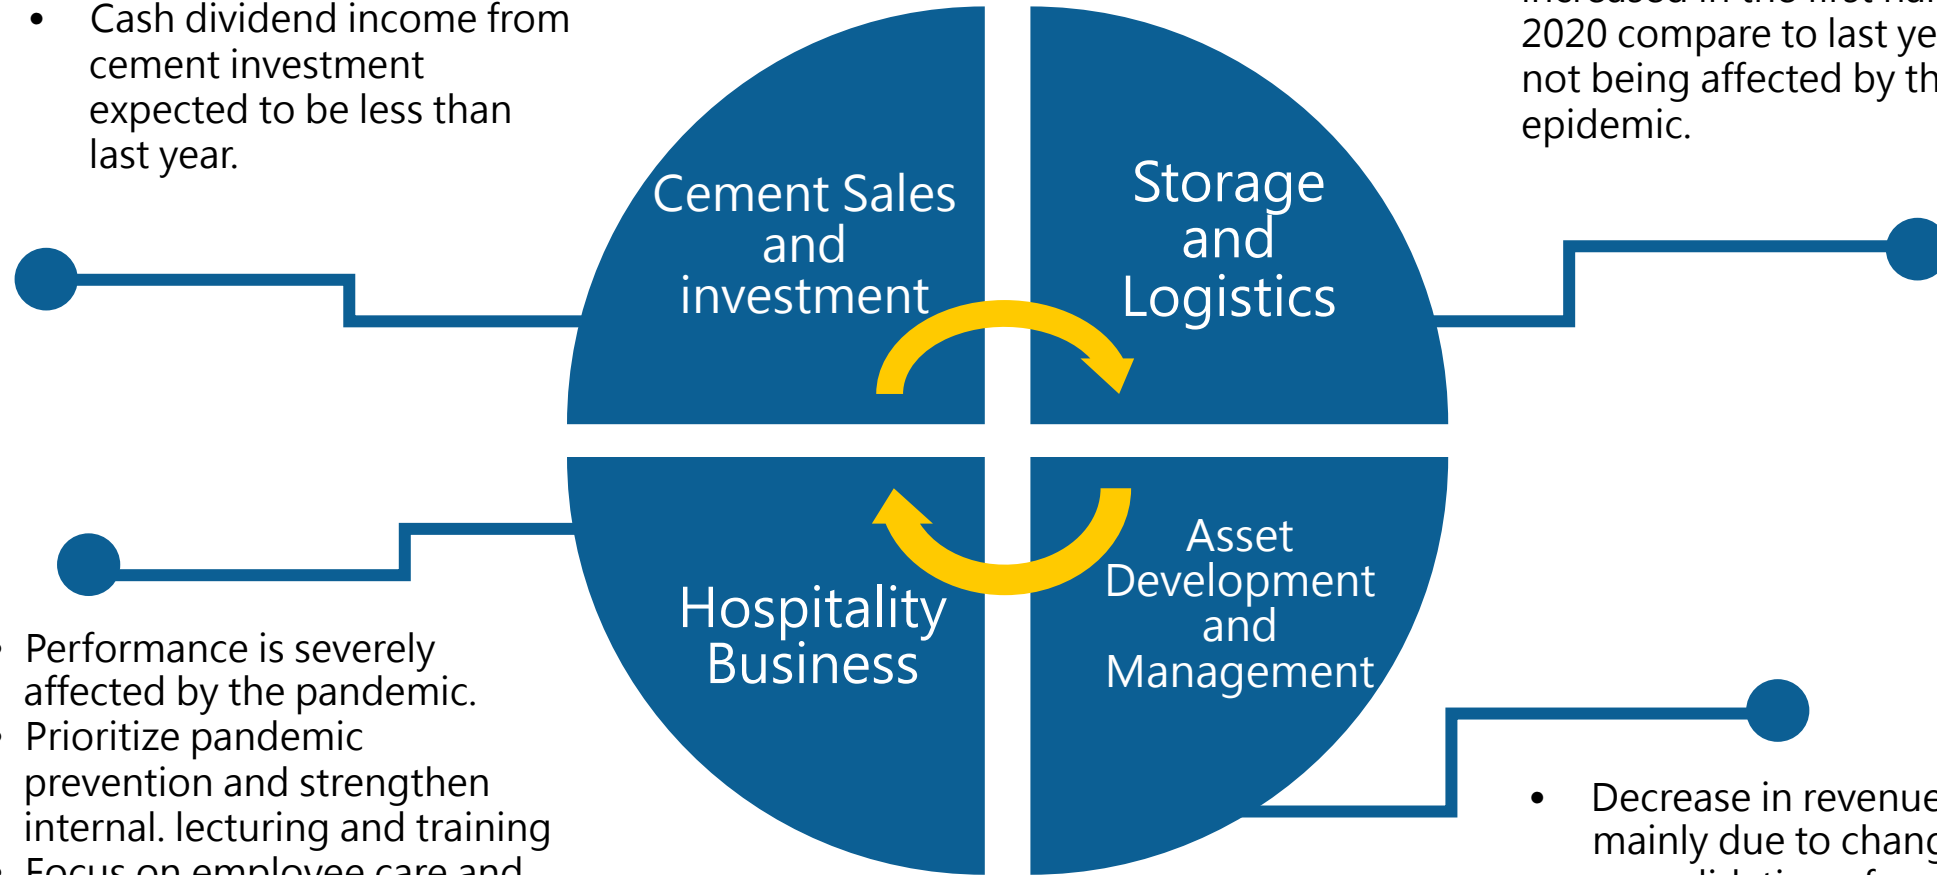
• Cash dividend income from cement investment expected to be less than last year.

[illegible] 2020 compare to last ye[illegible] not being affected by th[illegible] epidemic.

Cement Sales and investment

Storage and Logistics

Hospitality Business

Asset Development and Management

• Performance is severely affected by the pandemic.
• Prioritize pandemic prevention and strengthen internal. lecturing and training
• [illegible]

• Decrease in revenue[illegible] mainly due to chang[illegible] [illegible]